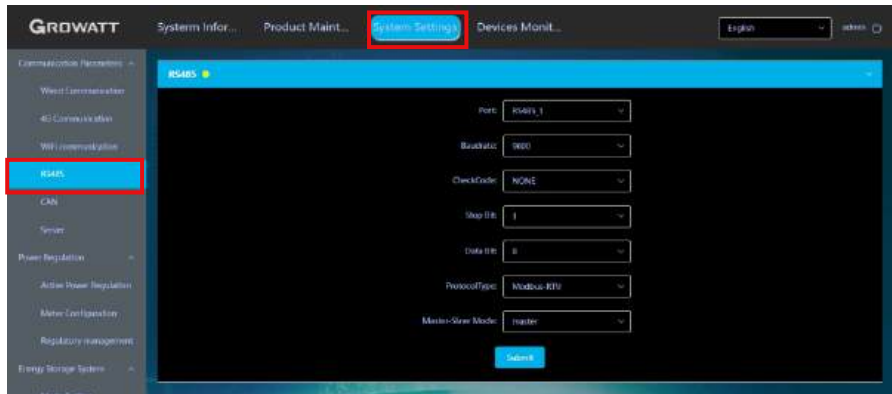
GROWATT

Systerm Infor... Product Maint... System Settings Devices Monit...

English

admin

Communication Parameters

Wired Communication

4G Communication

WiFi communication

RS485

CAN

Server

Power Regulation

Active Power Regulation

Meter Configuration

Regulatory management

Energy Storage System

RS485

Port: RS485_1

Baudrate: 9600

CheckCode: NONE

Stop Bit: 1

Data Bit: 8

ProtocolType: Modbus-RTU

Master-Slave Mode: master

Submit